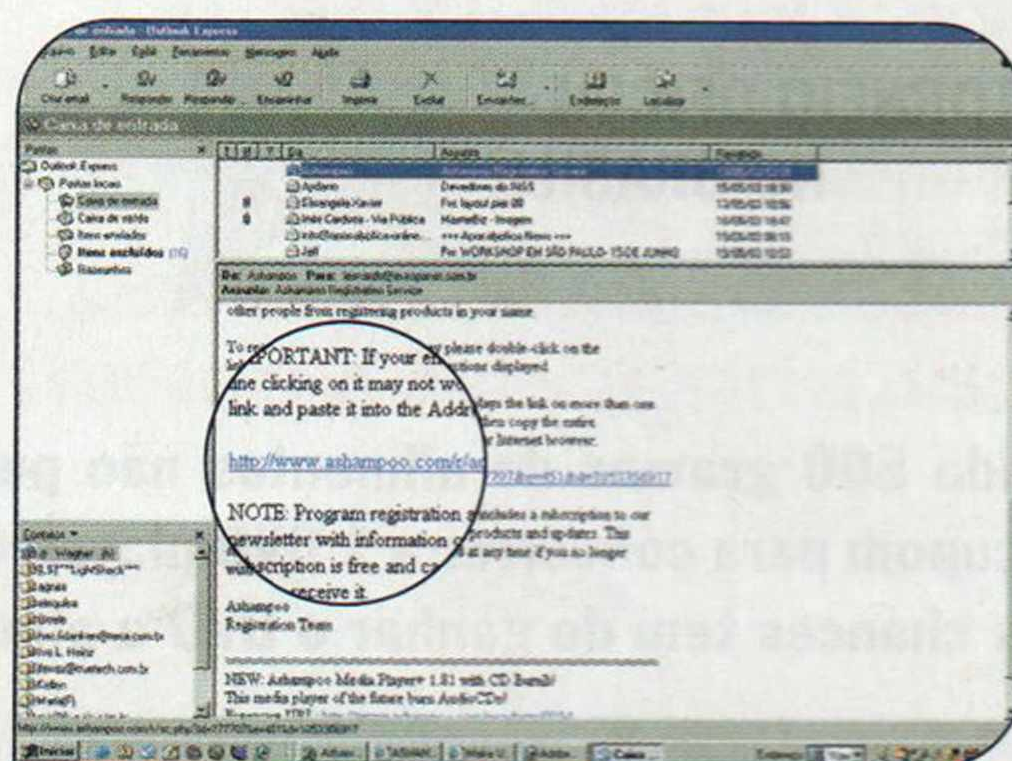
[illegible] de entrada - Outlook Express
Arquivo Editar Exibir Ferramentas Mensagem Ajuda
Criar email Responder Responder Encaminhar Imprimir Excluir Enviar/Rec... Endereços Localizar
Caixa de entrada
Pastas
Outlook Express
Pastas locais
Caixa de entrada
Caixa de saída
Itens enviados
Itens excluídos (10)
Rascunhos
De Assunto Recebido
Ashampoo Ashampoo Registration Service
Apdero Devedores do INSS 15/05/02 08:50
Elisangela Xavier Fw: layout pag 08 13/05/02 10:56
Ivan Cardoso - Via Pública Marketing - Imagem 16/05/02 16:47
info@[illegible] +++ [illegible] 15/05/02 09:15
Jail Fw: WORKSHOP EM SÃO PAULO- 15 DE JUNHO 15/05/02 10:23
De: Ashampoo Para: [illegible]
Assunto: Ashampoo Registration Service
other people from registering products in your name.
To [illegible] please double-click on the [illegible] displayed.
IMPORTANT: If your e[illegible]
line clicking on it may not wo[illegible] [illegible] the link on more than one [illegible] copy the entire
link and paste it into the Addr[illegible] Internet browser.
http://www.ashampoo.com/r/a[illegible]
NOTE: Program registration includes a subscription to our newsletter with information o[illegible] products and updates. This subscription is free and ca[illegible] at any time if you no longer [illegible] receive it.
Ashampoo
Registration Team
NEW: Ashampoo Media Player+ 1.81 with CD Burn!
This media player of the future burn AudioCDs!
Contatos
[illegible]
Iniciar